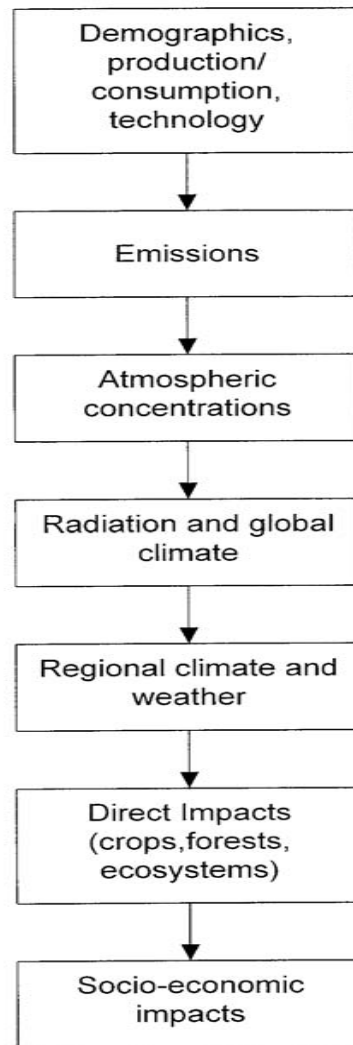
Demographics, production/ consumption, technology

Emissions

Atmospheric concentrations

Radiation and global climate

Regional climate and weather

Direct Impacts (crops,forests, ecosystems)

Socio-economic impacts